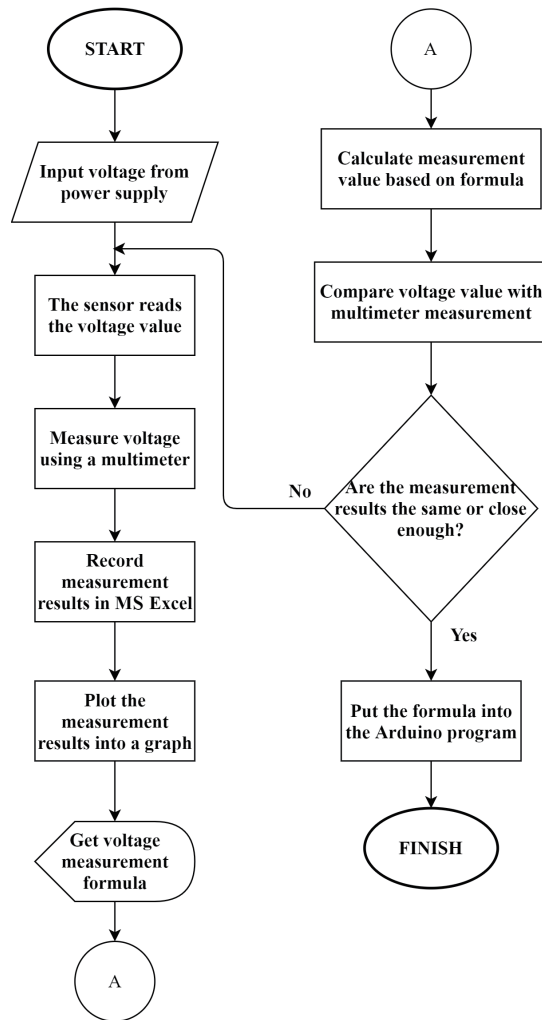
START

Input voltage from power supply

The sensor reads the voltage value

Measure voltage using a multimeter

Record measurement results in MS Excel

Plot the measurement results into a graph

Get voltage measurement formula

A

A

Calculate measurement value based on formula

Compare voltage value with multimeter measurement

No

Are the measurement results the same or close enough?

Yes

Put the formula into the Arduino program

FINISH